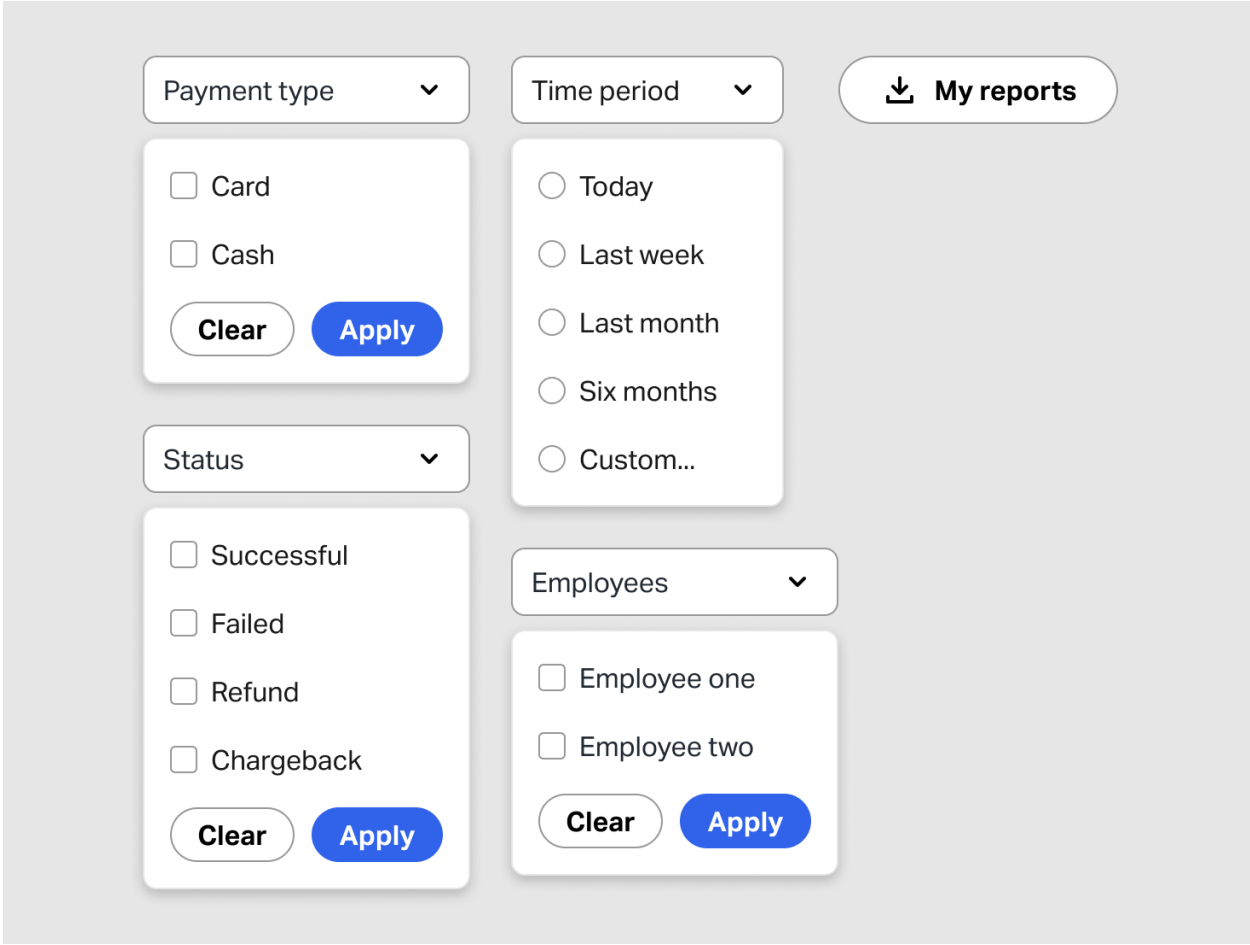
Payment type

Card

Cash

Clear Apply

Status

Successful

Failed

Refund

Chargeback

Clear Apply

Time period

Today

Last week

Last month

Six months

Custom...

Employees

Employee one

Employee two

Clear Apply

My reports